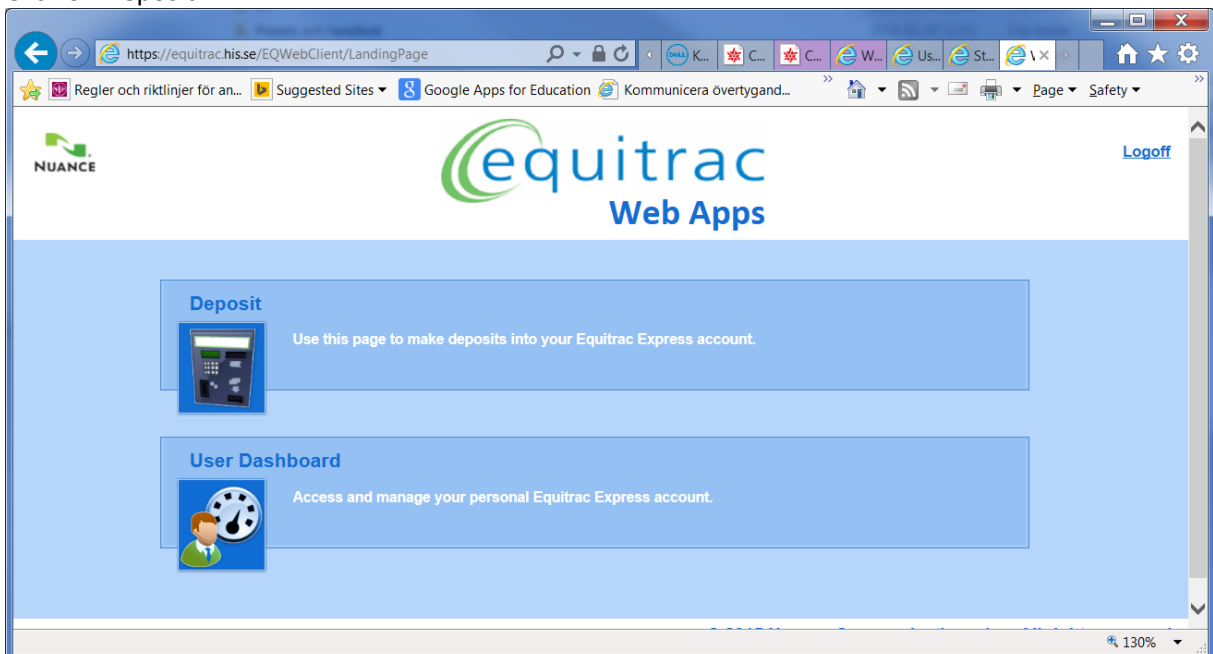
https://equitrac.his.se/EQWebClient/LandingPage

K... C... C... W... Us... St... \

Regler och riktlinjer för an... Suggested Sites ▾ Google Apps for Education Kommunicera övertygand...

Page ▾ Safety ▾

NUANCE

equitrac
Web Apps

Logoff

Deposit

Use this page to make deposits into your Equitrac Express account.

User Dashboard

Access and manage your personal Equitrac Express account.

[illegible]

130%